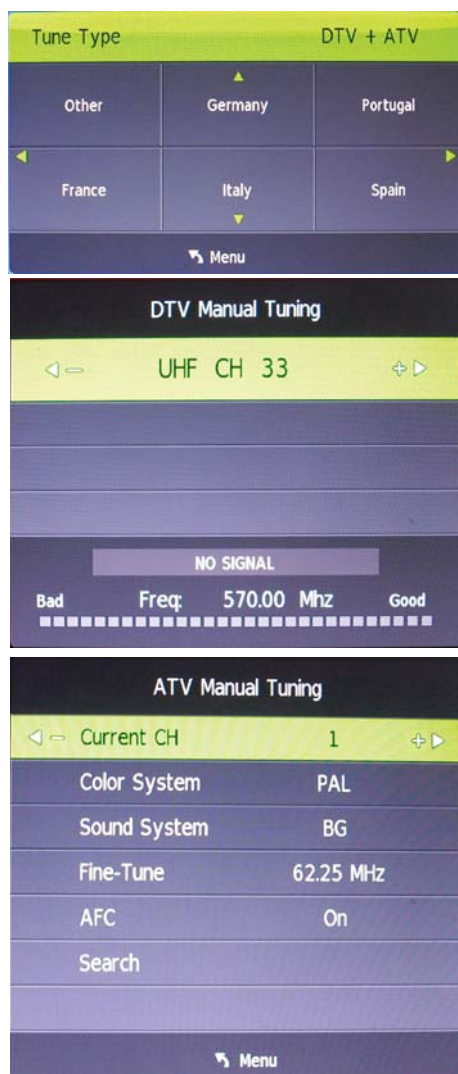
Tune Type DTV + ATV

| Other | Germany | Portugal |
|---|---|---|
| France | Italy | Spain |

Menu

DTV Manual Tuning

UHF CH 33

NO SIGNAL

Bad Freq: 570.00 Mhz Good

ATV Manual Tuning

| | |
|---|---|
| Current CH | 1 |
| Color System | PAL |
| Sound System | BG |
| Fine-Tune | 62.25 MHz |
| AFC | On |
| Search | |

Menu